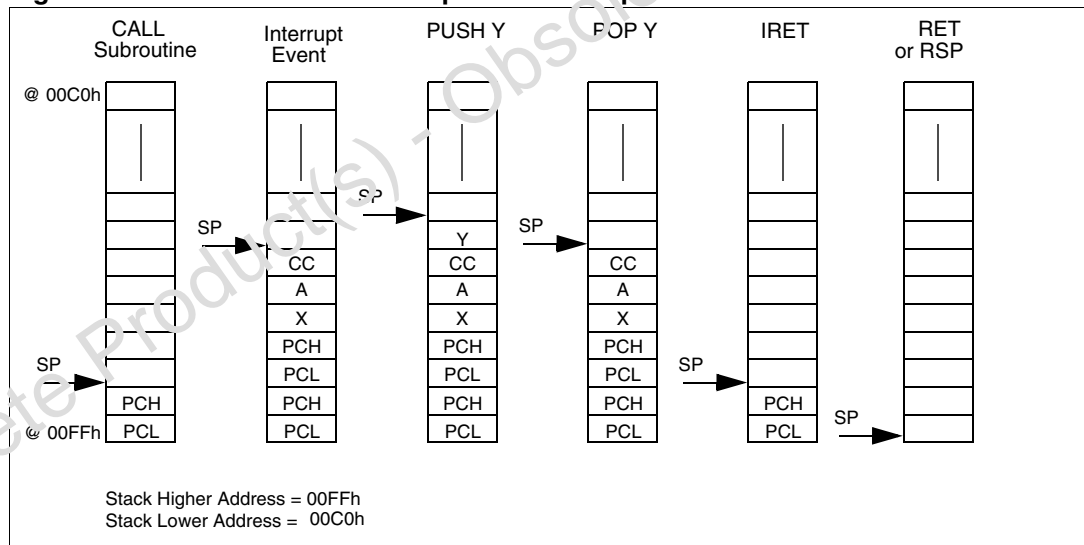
CALL Subroutine

Interrupt Event

PUSH Y

POP Y

IRET

RET or RSP

@ 00C0h

SP

SP

SP

SP

SP

SP

Y

CC

A

X

PCH

PCL

PCH

PCL

CC

A

X

PCH

PCL

PCH

PCL

CC

A

X

PCH

PCL

PCH

PCL

CC

A

X

PCH

PCL

PCH

PCL

PCH

PCL

@ 00FFh

Stack Higher Address = 00FFh
Stack Lower Address = 00C0h

Obsolete Product(s) - Obsolete